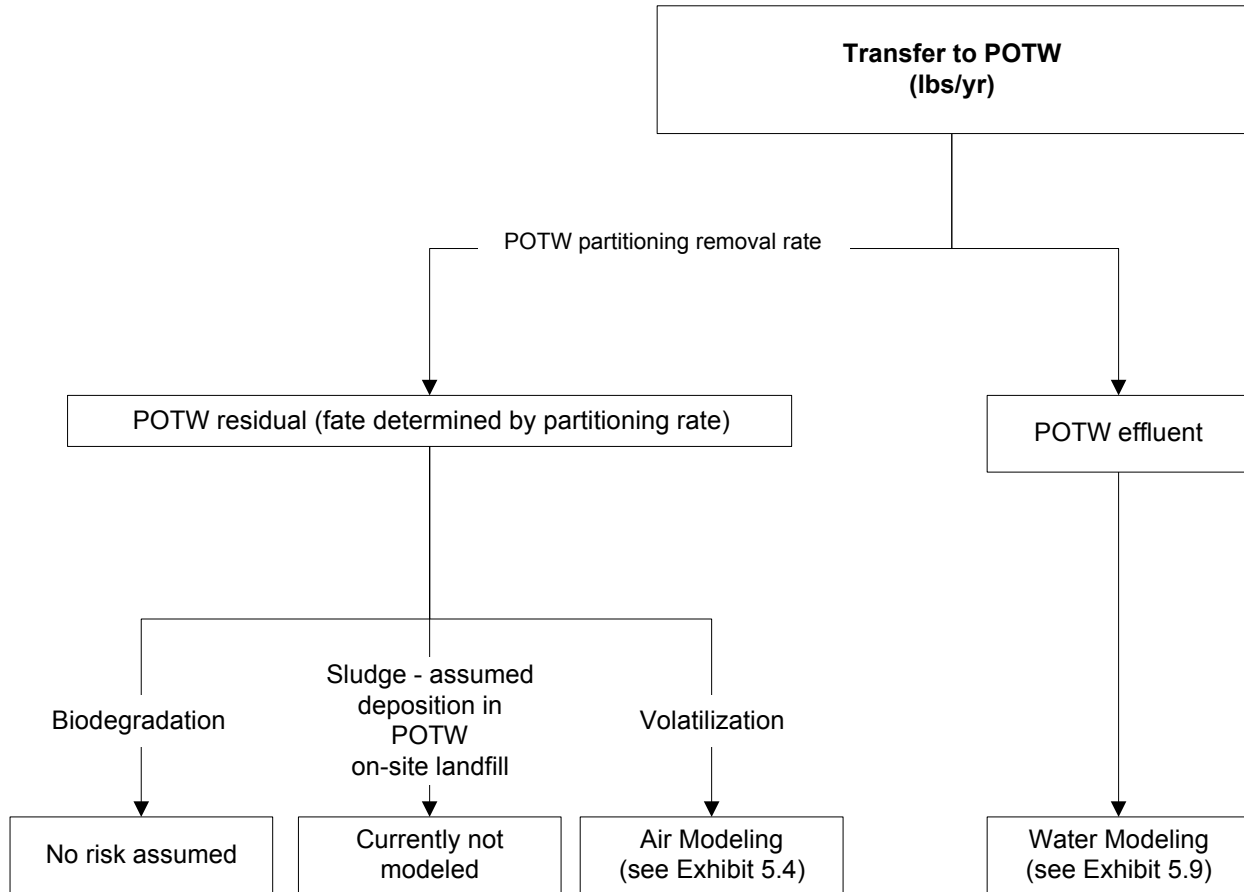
Transfer to POTW
(lbs/yr)

POTW partitioning removal rate

POTW residual (fate determined by partitioning rate)

POTW effluent

Biodegradation

Sludge - assumed deposition in POTW on-site landfill

Volatilization

No risk assumed

Currently not modeled

Air Modeling (see Exhibit 5.4)

Water Modeling (see Exhibit 5.9)